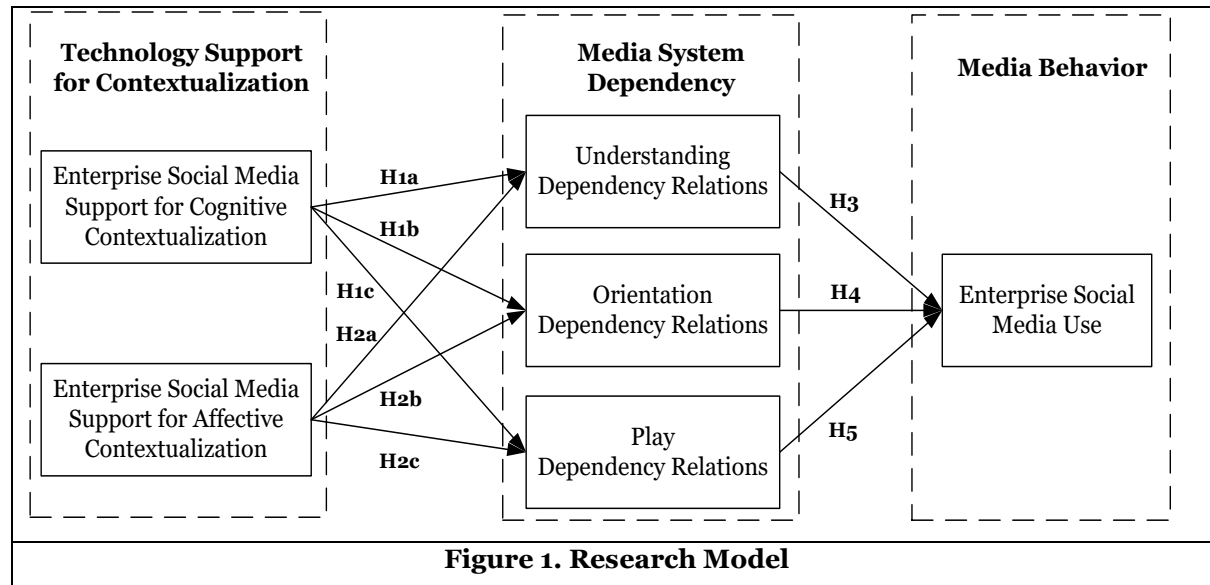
Technology Support for Contextualization

Enterprise Social Media Support for Cognitive Contextualization

Enterprise Social Media Support for Affective Contextualization

Media System Dependency

Understanding Dependency Relations

Orientation Dependency Relations

Play Dependency Relations

Media Behavior

Enterprise Social Media Use

H1a

H1b

H1c

H2a

H2b

H2c

H3

H4

H5

Figure 1. Research Model